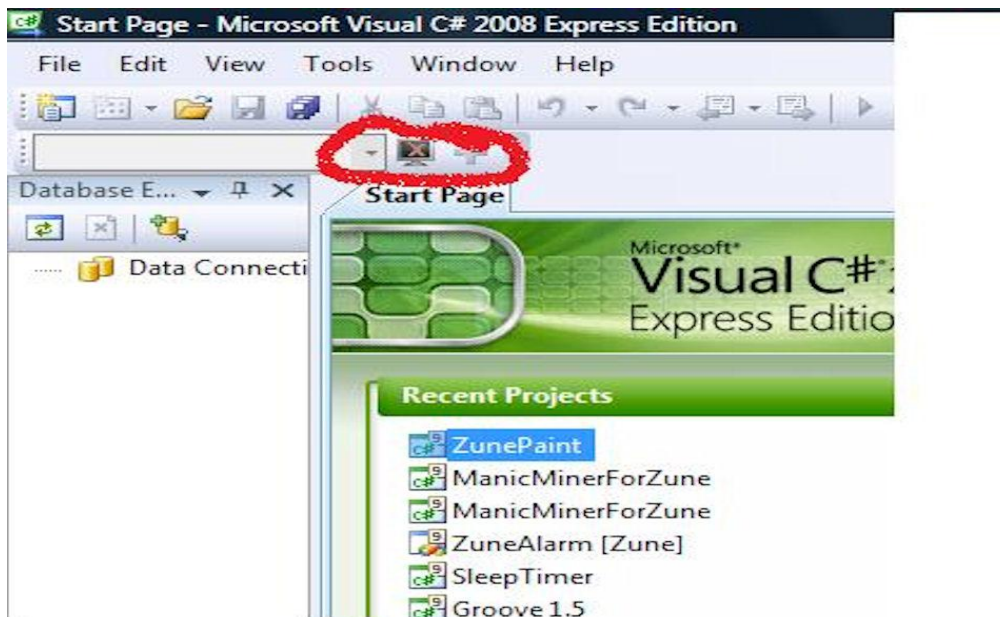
Start Page - Microsoft Visual C# 2008 Express Edition

File Edit View Tools Window Help

Database E...

Data Connecti

Start Page

Microsoft®
Visual C#
Express Editio

Recent Projects

ZunePaint
ManicMinerForZune
ManicMinerForZune
ZuneAlarm [Zune]
SleepTimer
Groove 1.5